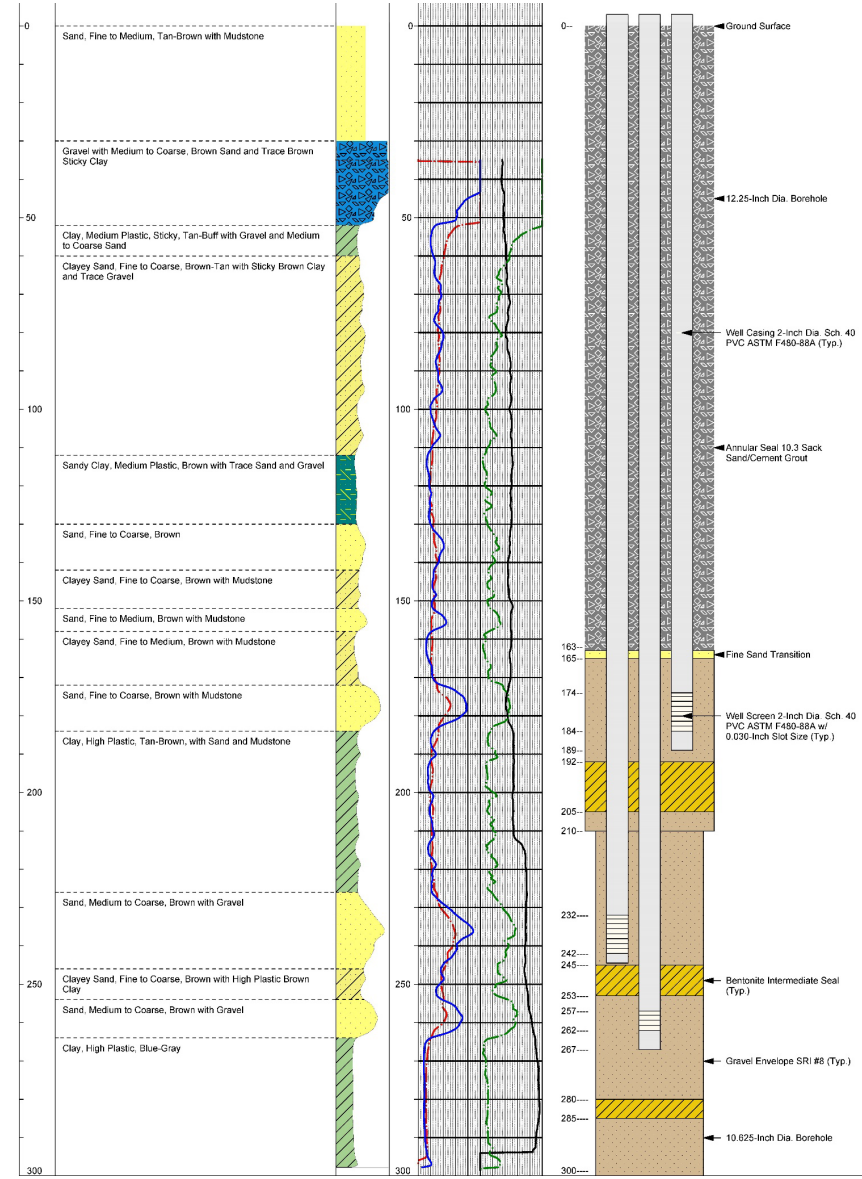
0

Sand, Fine to Medium, Tan-Brown with Mudstone

Gravel with Medium to Coarse, Brown Sand and Trace Brown Sticky Clay

50

Clay, Medium Plastic, Sticky, Tan-Buff with Gravel and Medium to Coarse Sand

Clayey Sand, Fine to Coarse, Brown-Tan with Sticky Brown Clay and Trace Gravel

100

Sandy Clay, Medium Plastic, Brown with Trace Sand and Gravel

Sand, Fine to Coarse, Brown

Clayey Sand, Fine to Coarse, Brown with Mudstone

150

Sand, Fine to Medium, Brown with Mudstone

Clayey Sand, Fine to Medium, Brown with Mudstone

Sand, Fine to Coarse, Brown with Mudstone

Clay, High Plastic, Tan-Brown, with Sand and Mudstone

200

Sand, Medium to Coarse, Brown with Gravel

250

Clayey Sand, Fine to Coarse, Brown with High Plastic Brown Clay

Sand, Medium to Coarse, Brown with Gravel

Clay, High Plastic, Blue-Gray

300

0
50
100
150
200
250
300

0
Ground Surface
12.25-Inch Dia. Borehole
Well Casing 2-Inch Dia. Sch. 40 PVC ASTM F480-88A (Typ.)
Annular Seal 10.3 Sack Sand/Cement Grout
163
165
Fine Sand Transition
174
184
189
192
Well Screen 2-Inch Dia. Sch. 40 PVC ASTM F480-88A w/ 0.030-Inch Slot Size (Typ.)
205
210
232
242
245
Bentonite Intermediate Seal (Typ.)
253
257
262
267
Gravel Envelope SRI #8 (Typ.)
280
285
10.625-Inch Dia. Borehole
300